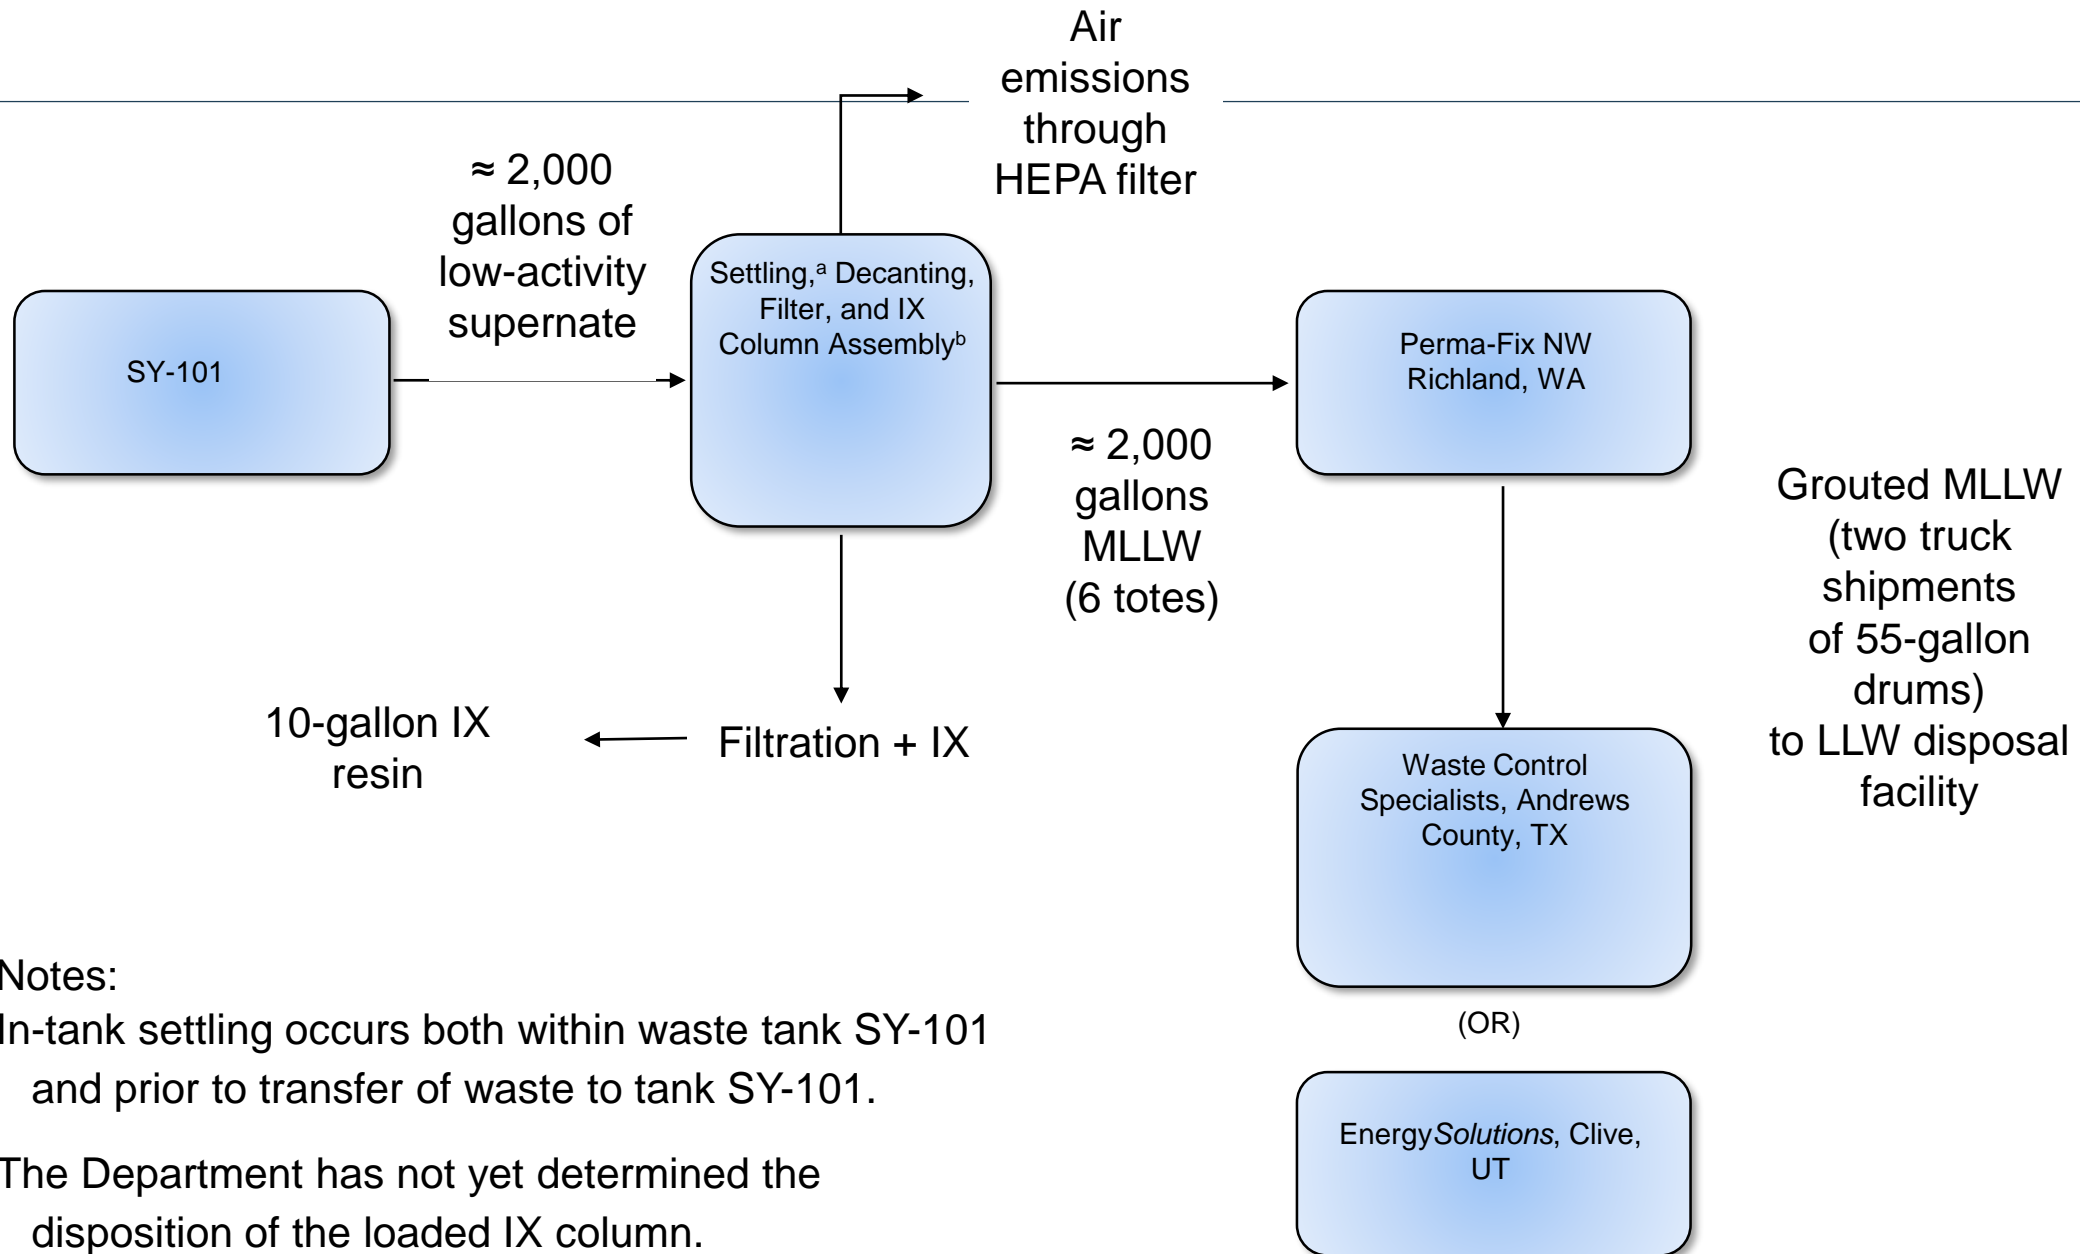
Air emissions through HEPA filter

≈ 2,000 gallons of low-activity supernate

SY-101

Settling,$^a$ Decanting, Filter, and IX Column Assembly$^b$

Perma-Fix NW Richland, WA

≈ 2,000 gallons MLLW (6 totes)

Grouted MLLW (two truck shipments of 55-gallon drums) to LLW disposal facility

10-gallon IX resin

Filtration + IX

Waste Control Specialists, Andrews County, TX

(OR)

Energy*Solutions*, Clive, UT

Notes:

In-tank settling occurs both within waste tank SY-101 and prior to transfer of waste to tank SY-101.

The Department has not yet determined the disposition of the loaded IX column.